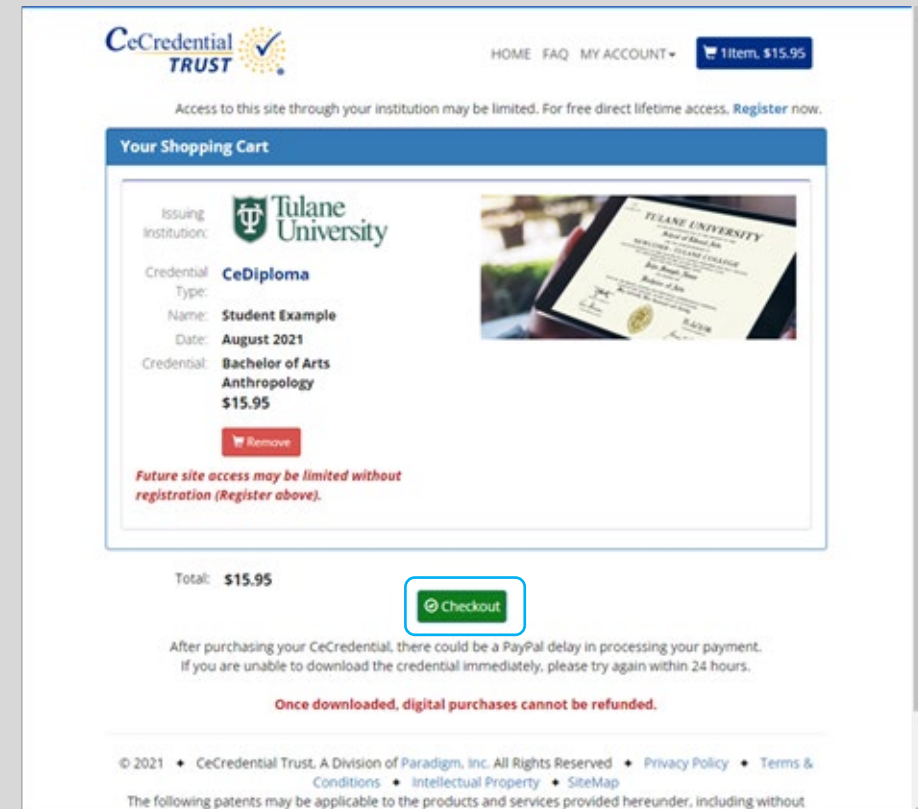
CeCredential TRUST

HOME FAQ MY ACCOUNT▾ 1 Item, $15.95

Access to this site through your institution may be limited. For free direct lifetime access, Register now.

Your Shopping Cart

Issuing Institution: Tulane University

Credential Type: CeDiploma

Name: Student Example

Date: August 2021

Credential: Bachelor of Arts Anthropology

$15.95

Remove

Future site access may be limited without registration (Register above).

TULANE UNIVERSITY

Total: $15.95

Checkout

After purchasing your CeCredential, there could be a PayPal delay in processing your payment. If you are unable to download the credential immediately, please try again within 24 hours.

Once downloaded, digital purchases cannot be refunded.

© 2021 • CeCredential Trust. A Division of Paradigm, Inc. All Rights Reserved • Privacy Policy • Terms & Conditions • Intellectual Property • SiteMap

The following patents may be applicable to the products and services provided hereunder, including without